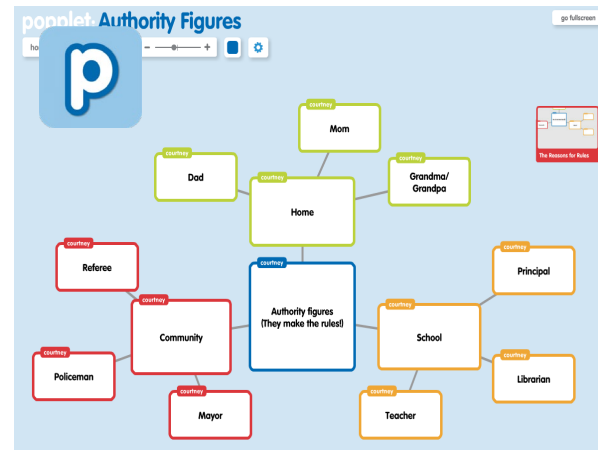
popplet Authority Figures

go fullscreen

ho

courtney
Mom

courtney
Dad

courtney
Grandma/ Grandpa

courtney
Home

courtney
Referee

courtney
Community

courtney
Policeman

courtney
Mayor

courtney
Authority figures (They make the rules!)

courtney
Principal

courtney
School

courtney
Librarian

courtney
Teacher

The Reasons for Rules